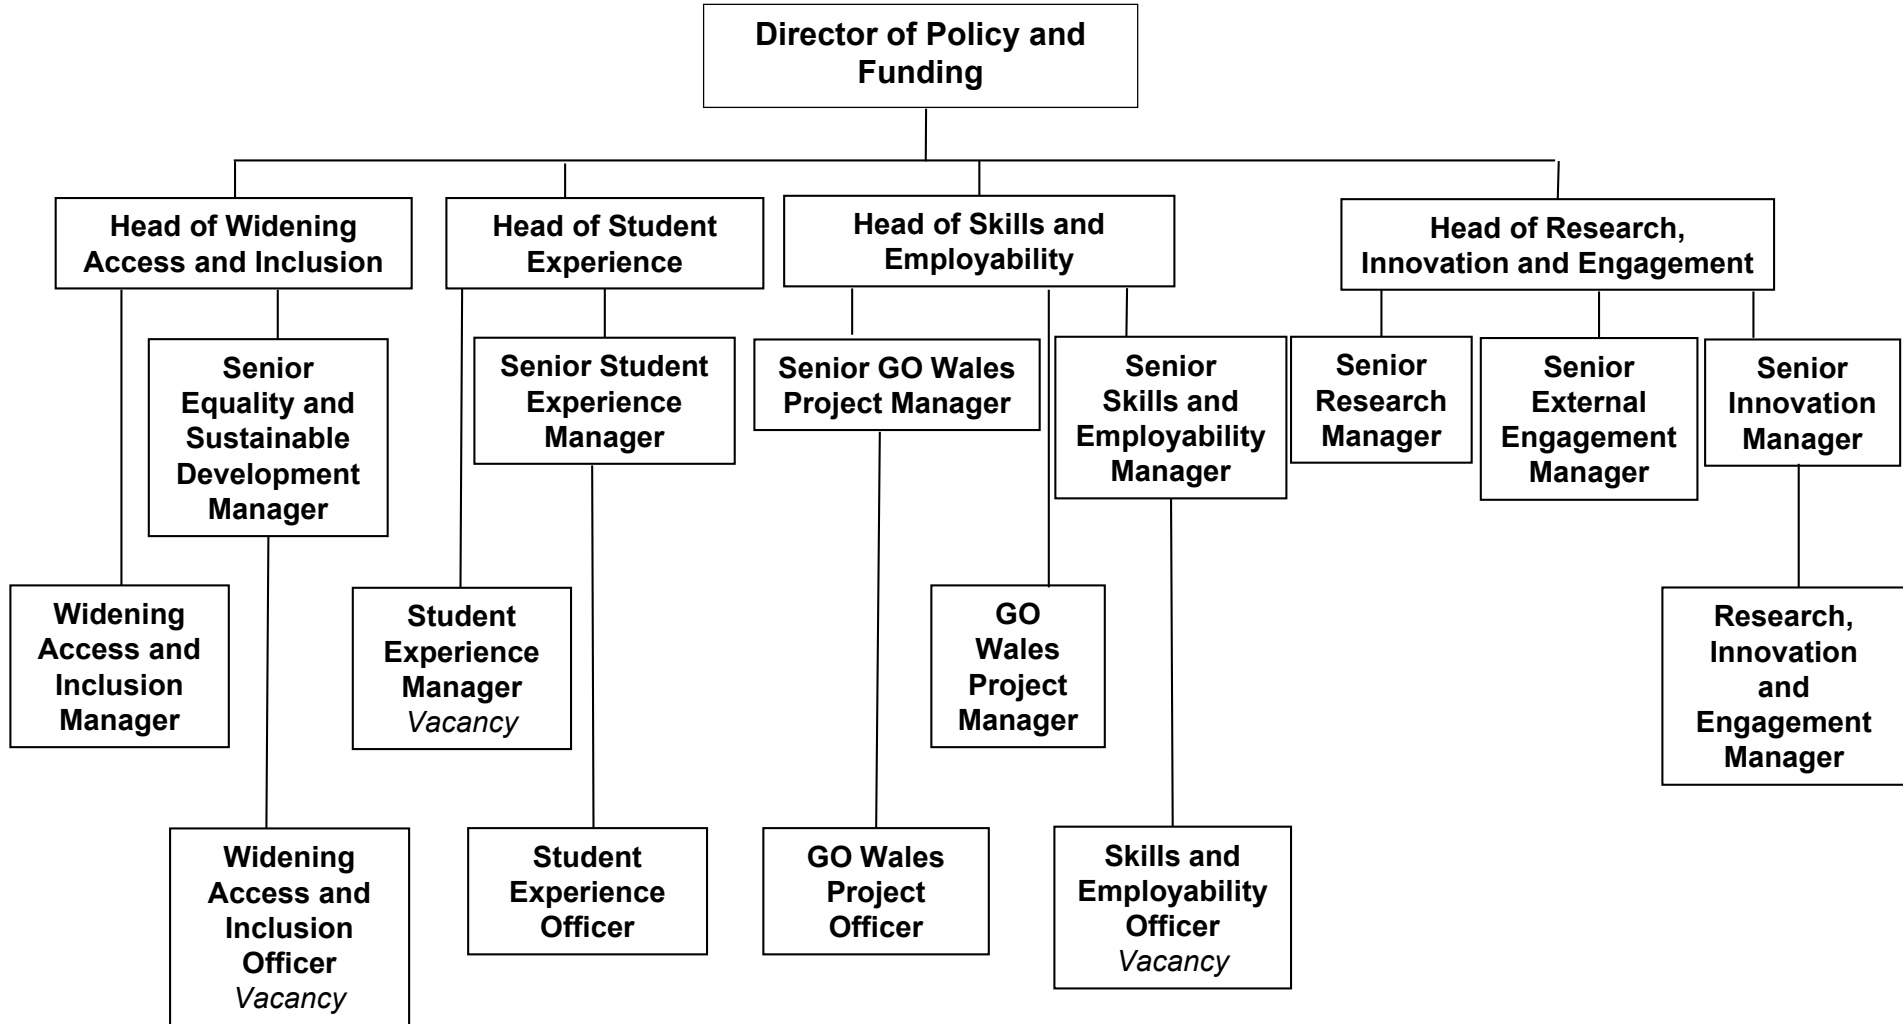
Director of Policy and Funding

Head of Widening Access and Inclusion

Head of Student Experience

Head of Skills and Employability

Head of Research, Innovation and Engagement

Senior Equality and Sustainable Development Manager

Senior Student Experience Manager

Senior GO Wales Project Manager

Senior Skills and Employability Manager

Senior Research Manager

Senior External Engagement Manager

Senior Innovation Manager

Widening Access and Inclusion Manager

Student Experience Manager
*Vacancy*

GO Wales Project Manager

Research, Innovation and Engagement Manager

Widening Access and Inclusion Officer
*Vacancy*

Student Experience Officer

GO Wales Project Officer

Skills and Employability Officer
*Vacancy*